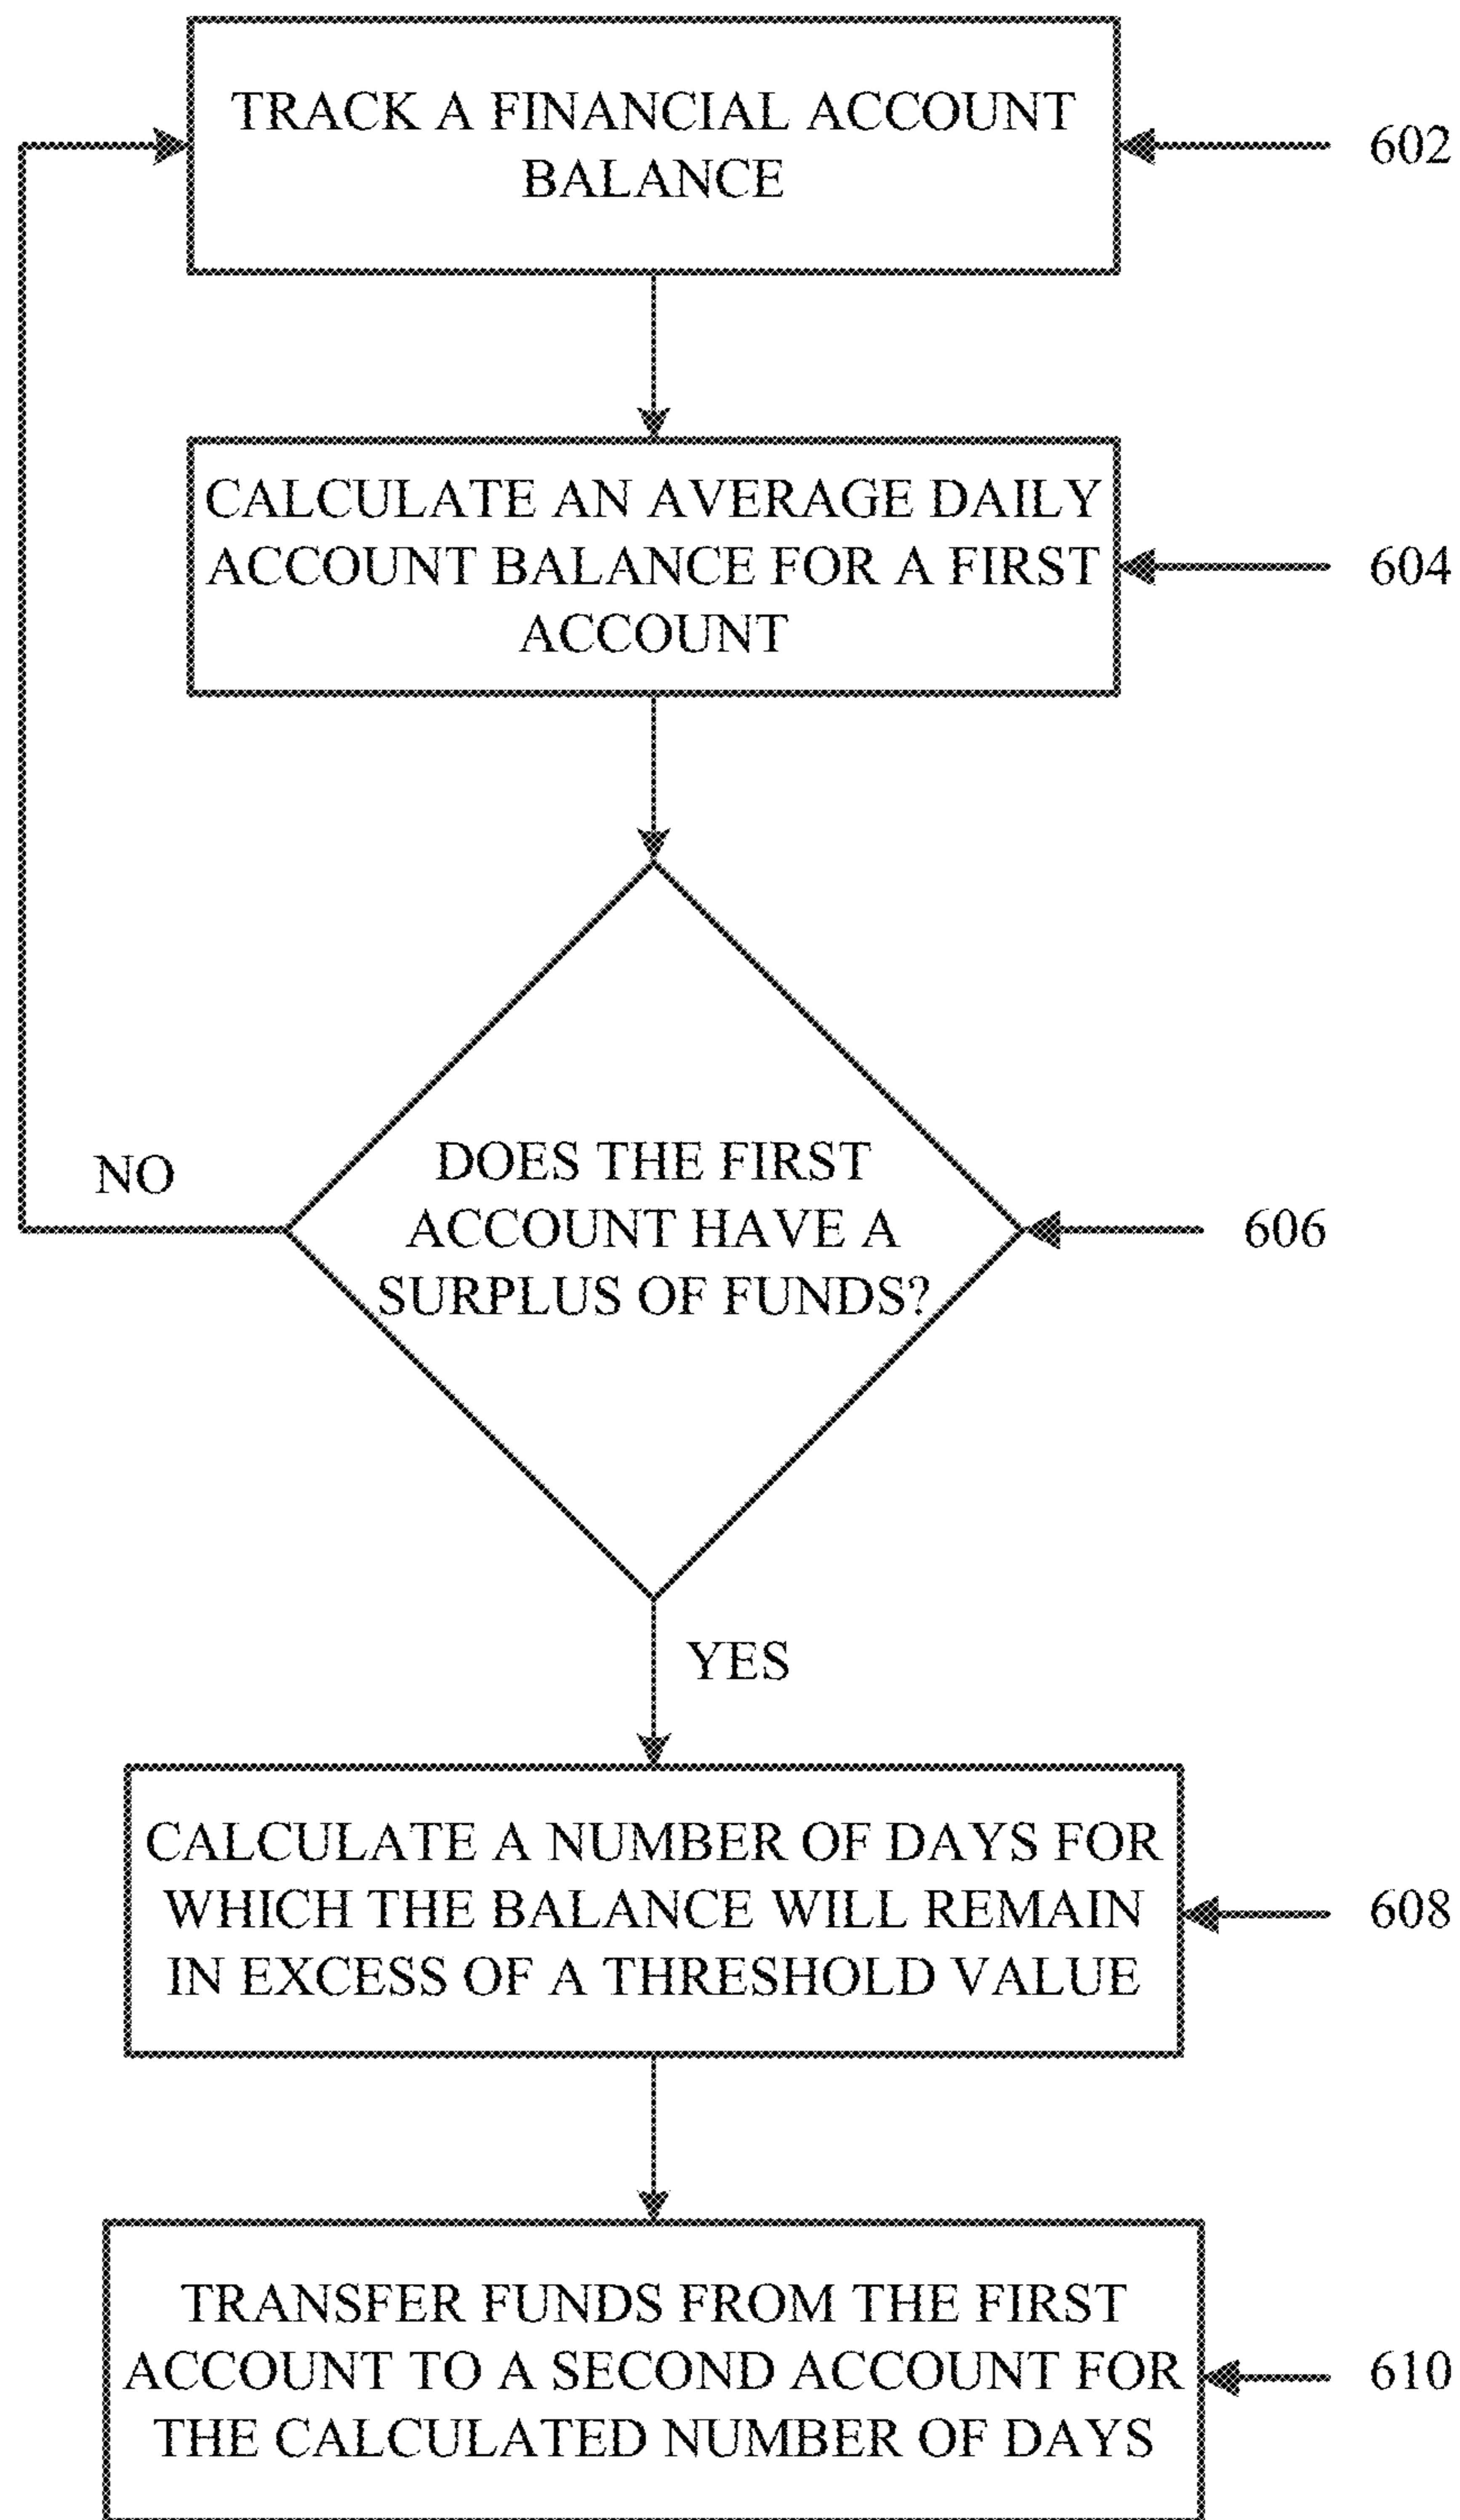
TRACK A FINANCIAL ACCOUNT BALANCE

602

CALCULATE AN AVERAGE DAILY ACCOUNT BALANCE FOR A FIRST ACCOUNT

604

NO

DOES THE FIRST ACCOUNT HAVE A SURPLUS OF FUNDS?

606

YES

CALCULATE A NUMBER OF DAYS FOR WHICH THE BALANCE WILL REMAIN IN EXCESS OF A THRESHOLD VALUE

608

TRANSFER FUNDS FROM THE FIRST ACCOUNT TO A SECOND ACCOUNT FOR THE CALCULATED NUMBER OF DAYS

610